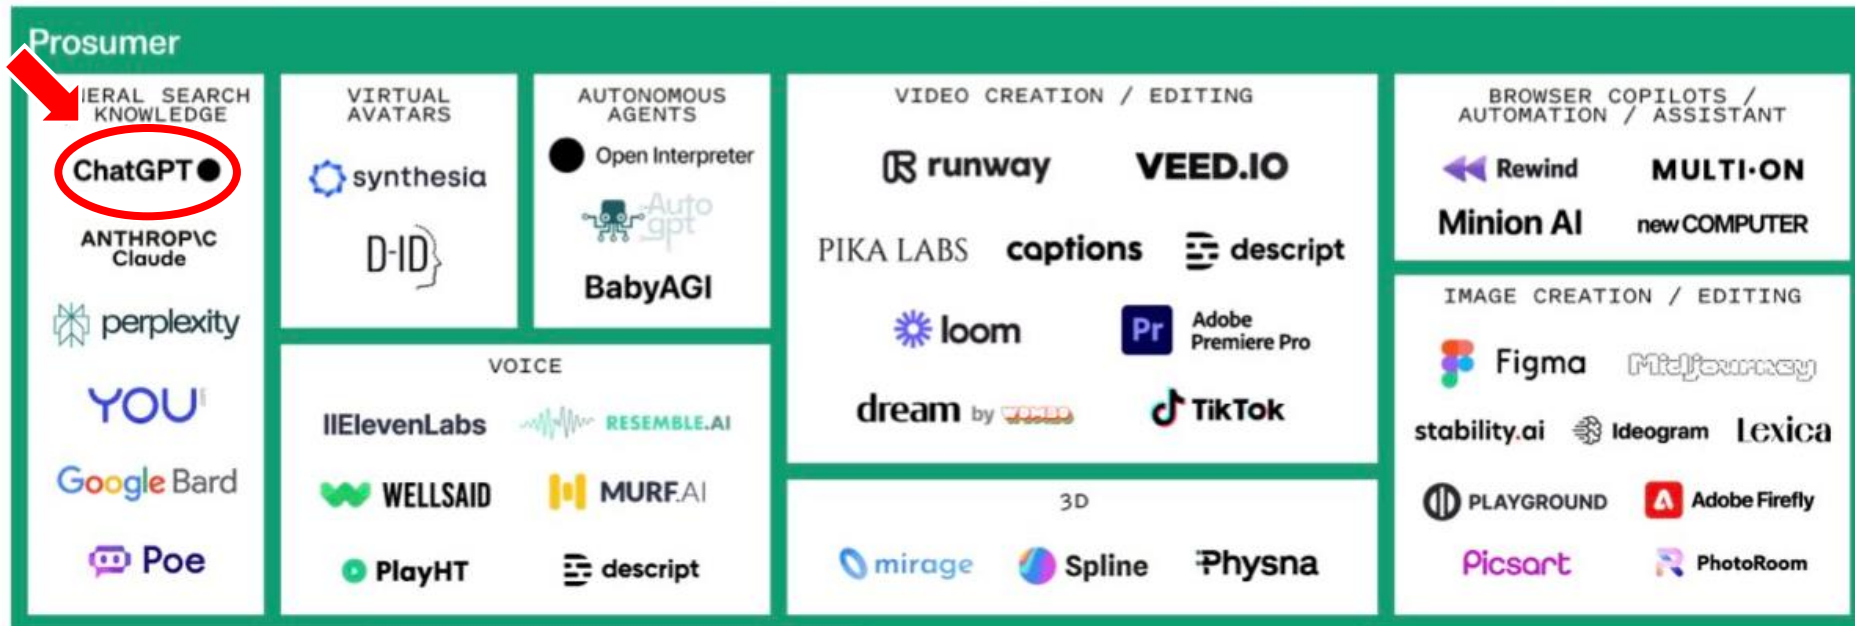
Prosumer

IERAL SEARCH KNOWLEDGE

ChatGPT

ANTHROP\C Claude

perplexity

YOU

Google Bard

Poe

VIRTUAL AVATARS

synthesia

D-ID

AUTONOMOUS AGENTS

Open Interpreter

Auto gpt

BabyAGI

VOICE

IIElevenLabs

RESEMBLE.AI

WELLSAID

MURF.AI

PlayHT

descript

VIDEO CREATION / EDITING

runway

VEED.IO

PIKA LABS

captions

descript

loom

Pr Adobe Premiere Pro

dream by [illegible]

TikTok

3D

mirage

Spline

Physna

BROWSER COPILOTS / AUTOMATION / ASSISTANT

Rewind

MULTI·ON

Minion AI

new COMPUTER

IMAGE CREATION / EDITING

Figma

Midjourney

stability.ai

Ideogram

Lexica

PLAYGROUND

Adobe Firefly

Picsart

PhotoRoom